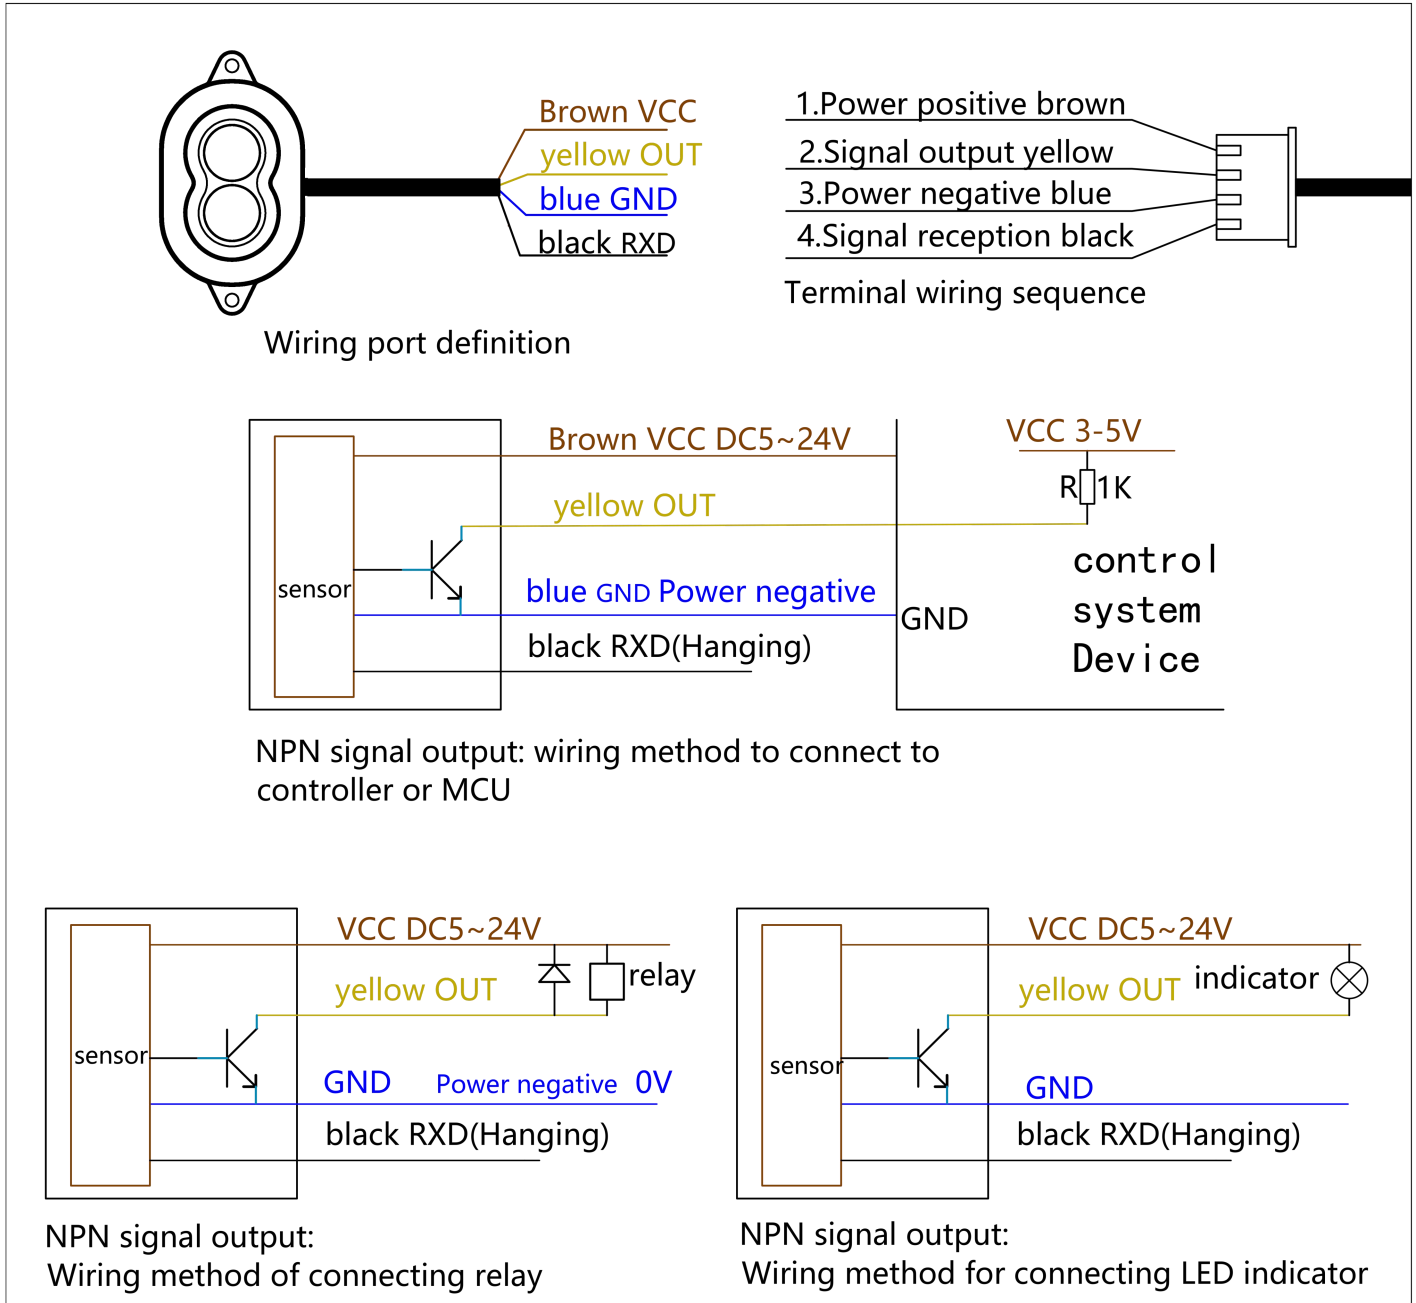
Brown VCC
yellow OUT
blue GND
black RXD

Wiring port definition

1.Power positive brown
2.Signal output yellow
3.Power negative blue
4.Signal reception black

Terminal wiring sequence

Brown VCC DC5~24V
yellow OUT
blue GND Power negative
black RXD(Hanging)
sensor
VCC 3-5V
R 1K
control system Device
GND

NPN signal output: wiring method to connect to controller or MCU

VCC DC5~24V
yellow OUT
relay
sensor
GND
Power negative 0V
black RXD(Hanging)

NPN signal output:
Wiring method of connecting relay

VCC DC5~24V
yellow OUT
indicator
sensor
GND
black RXD(Hanging)

NPN signal output:
Wiring method for connecting LED indicator